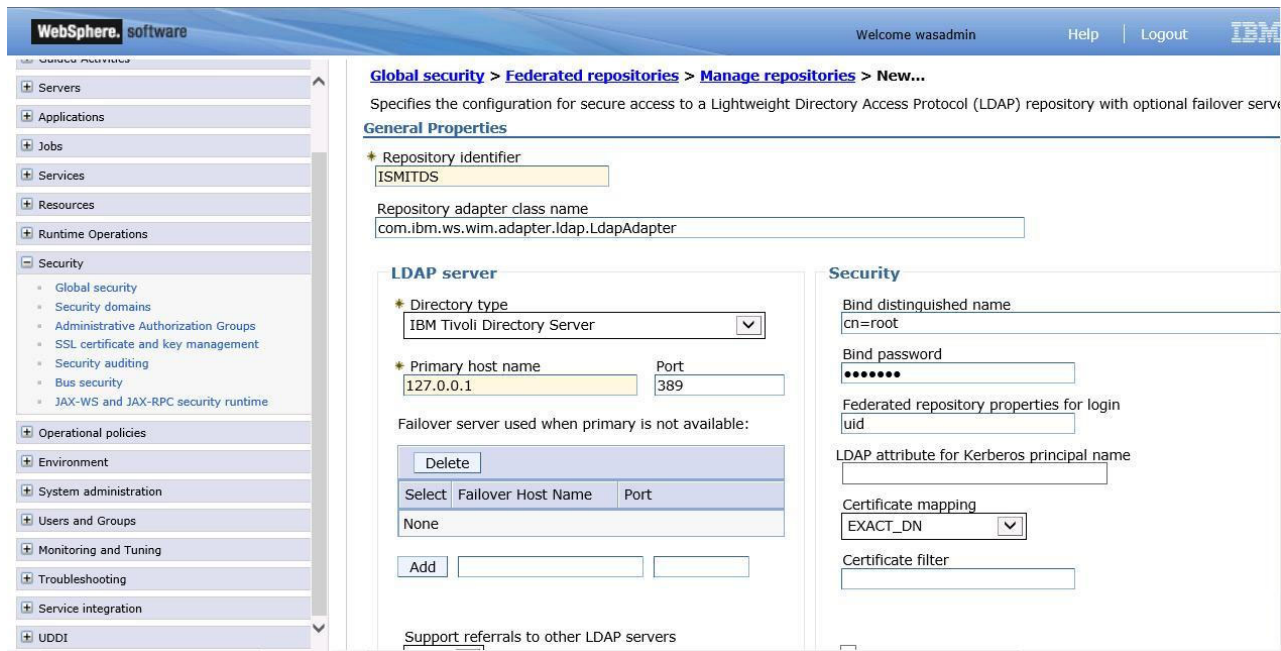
WebSphere. software

Welcome wasadmin  Help | Logout  IBM

Guided Activities

Servers
Applications
Jobs
Services
Resources
Runtime Operations
Security
Global security
Security domains
Administrative Authorization Groups
SSL certificate and key management
Security auditing
Bus security
JAX-WS and JAX-RPC security runtime
Operational policies
Environment
System administration
Users and Groups
Monitoring and Tuning
Troubleshooting
Service integration
UDDI

Global security > Federated repositories > Manage repositories > New...

Specifies the configuration for secure access to a Lightweight Directory Access Protocol (LDAP) repository with optional failover serve

General Properties

* Repository identifier
ISMITDS

Repository adapter class name
com.ibm.ws.wim.adapter.ldap.LdapAdapter

LDAP server

* Directory type
IBM Tivoli Directory Server

* Primary host name
127.0.0.1

Port
389

Failover server used when primary is not available:

Delete

| Select | Failover Host Name | Port |
|---|---|---|
| None | | |

Add

Support referrals to other LDAP servers

Security

Bind distinguished name
cn=root

Bind password
•••••••

Federated repository properties for login
uid

LDAP attribute for Kerberos principal name

Certificate mapping
EXACT_DN

Certificate filter